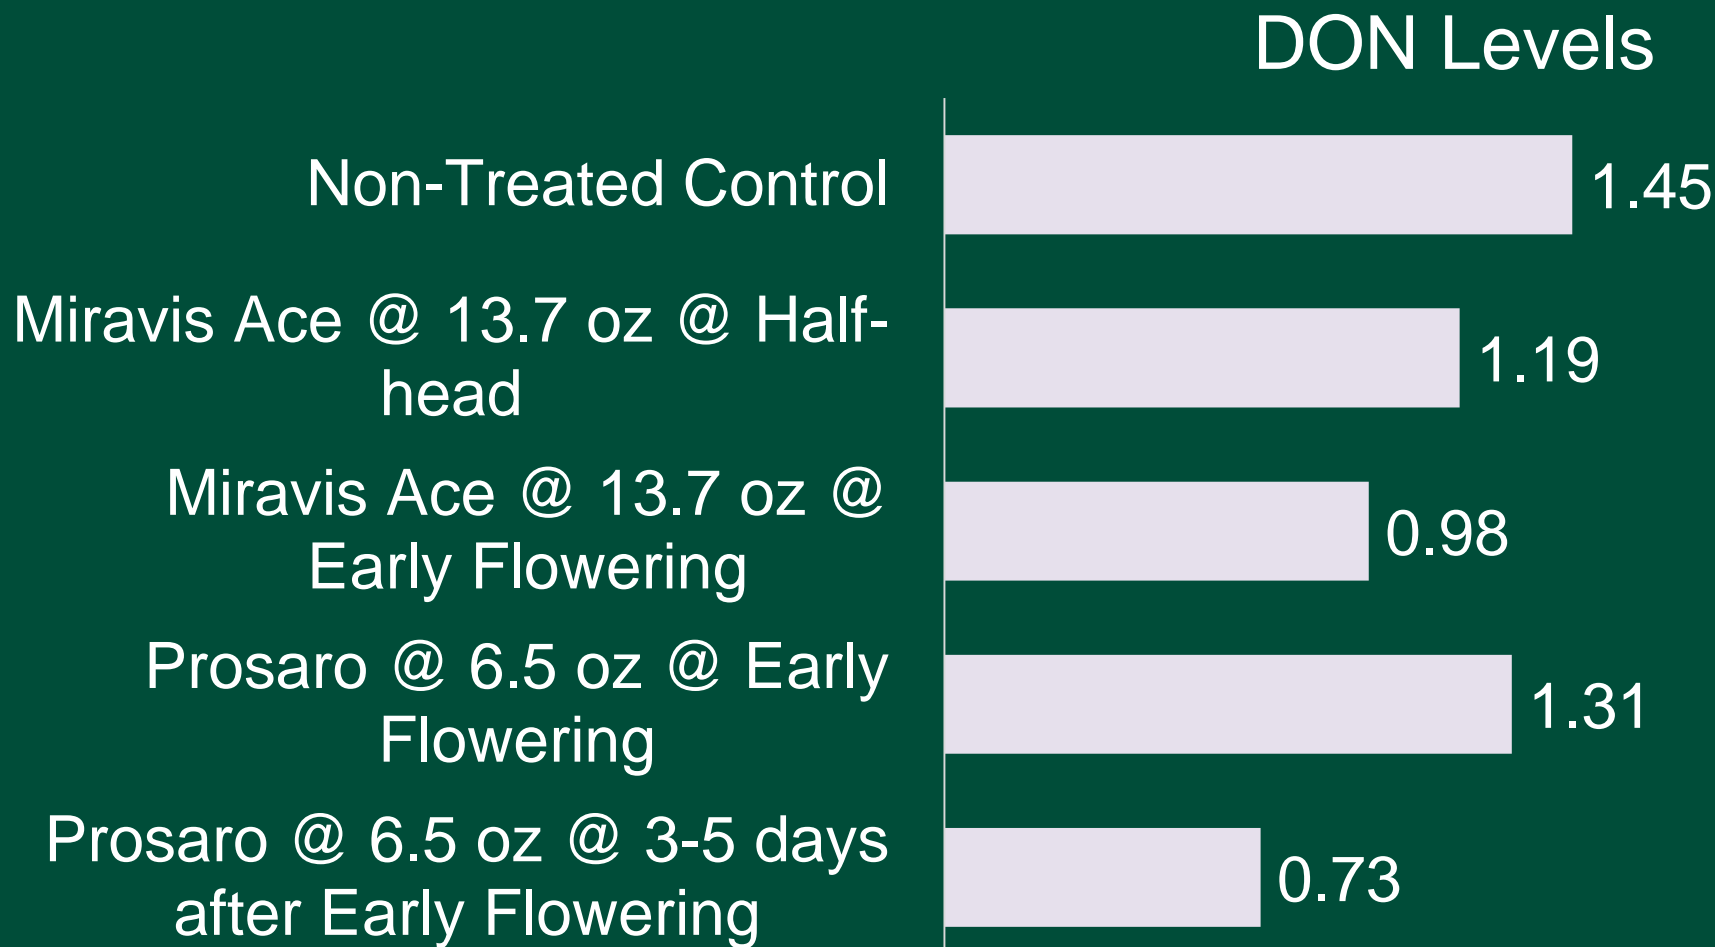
DON Levels

Non-Treated Control 1.45

Miravis Ace @ 13.7 oz @ Half-head 1.19

Miravis Ace @ 13.7 oz @ Early Flowering 0.98

Prosaro @ 6.5 oz @ Early Flowering 1.31

Prosaro @ 6.5 oz @ 3-5 days after Early Flowering 0.73